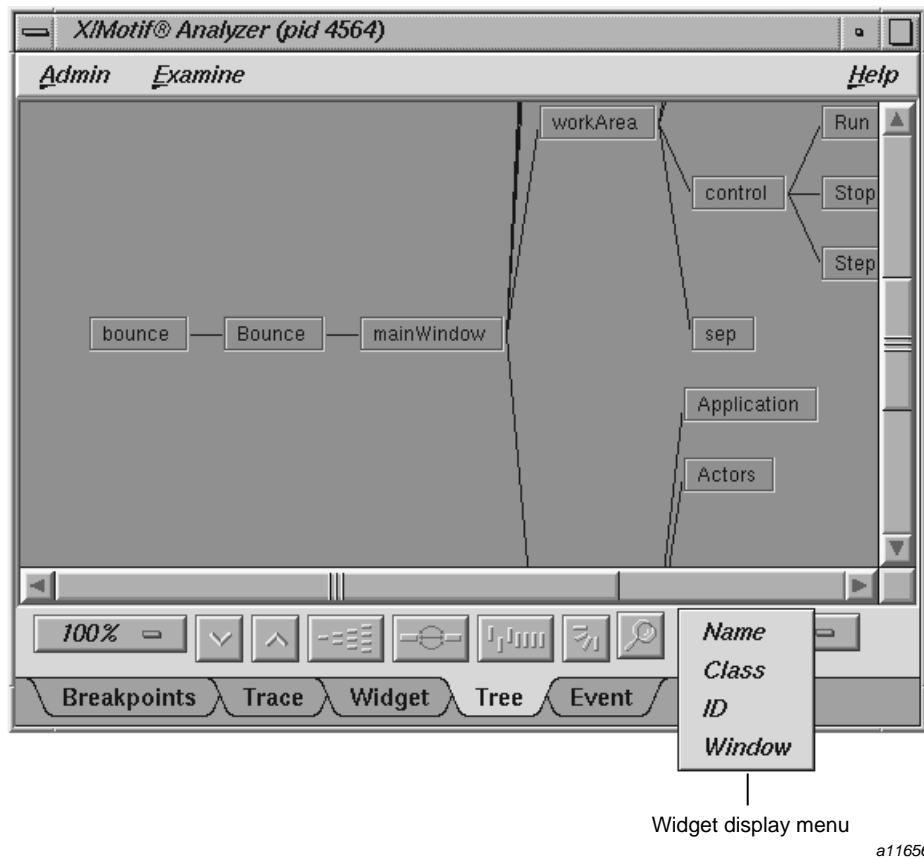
X/Motif® Analyzer (pid 4564)

Admin Examine Help

workArea
Run
control
Stop
Step
bounce
Bounce
mainWindow
sep
Application
Actors

100%

Name
Class
ID
Window

Breakpoints Trace Widget Tree Event

Widget display menu

a1165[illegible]